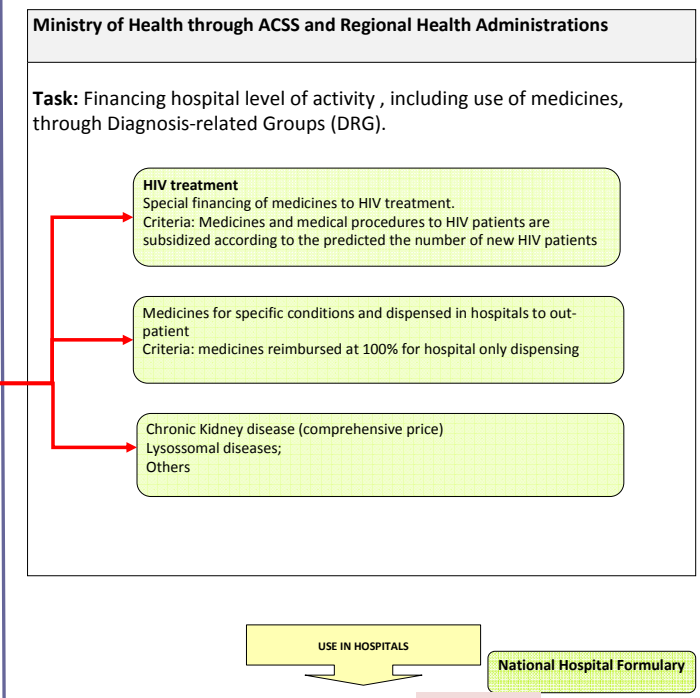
Ministry of Health through ACSS and Regional Health Administrations

Task: Financing hospital level of activity , including use of medicines, through Diagnosis-related Groups (DRG).

HIV treatment
Special financing of medicines to HIV treatment.
Criteria: Medicines and medical procedures to HIV patients are subsidized according to the predicted the number of new HIV patients

Medicines for specific conditions and dispensed in hospitals to out-patient
Criteria: medicines reimbursed at 100% for hospital only dispensing

Chronic Kidney disease (comprehensive price)
Lysossomal diseases;
Others

USE IN HOSPITALS

National Hospital Formulary